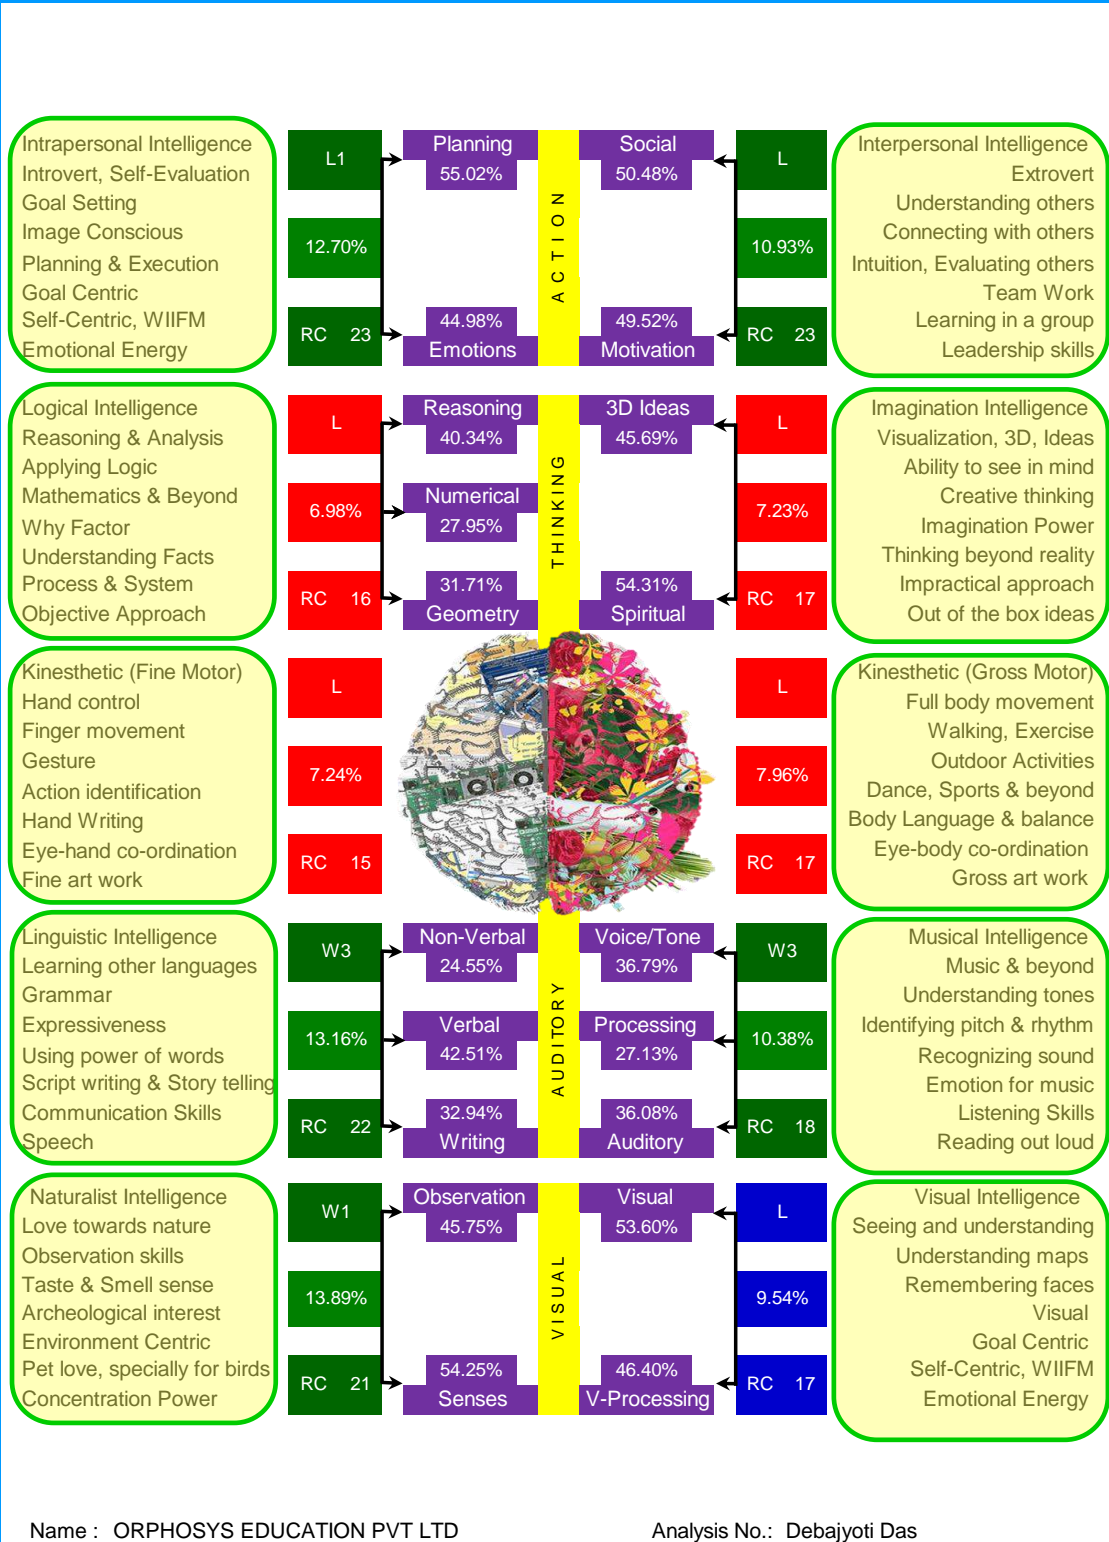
Intrapersonal Intelligence
Introvert, Self-Evaluation
Goal Setting
Image Conscious
Planning & Execution
Goal Centric
Self-Centric, WIIFM
Emotional Energy

L1
12.70%
RC 23

Planning
55.02%
44.98%
Emotions

ACTION

Social
50.48%
49.52%
Motivation

L
10.93%
RC 23

Interpersonal Intelligence
Extrovert
Understanding others
Connecting with others
Intuition, Evaluating others
Team Work
Learning in a group
Leadership skills

Logical Intelligence
Reasoning & Analysis
Applying Logic
Mathematics & Beyond
Why Factor
Understanding Facts
Process & System
Objective Approach

L
6.98%
RC 16

Reasoning
40.34%
Numerical
27.95%
31.71%
Geometry

THINKING

3D Ideas
45.69%
54.31%
Spiritual

L
7.23%
RC 17

Imagination Intelligence
Visualization, 3D, Ideas
Ability to see in mind
Creative thinking
Imagination Power
Thinking beyond reality
Impractical approach
Out of the box ideas

Kinesthetic (Fine Motor)
Hand control
Finger movement
Gesture
Action identification
Hand Writing
Eye-hand co-ordination
Fine art work

L
7.24%
RC 15

L
7.96%
RC 17

Kinesthetic (Gross Motor)
Full body movement
Walking, Exercise
Outdoor Activities
Dance, Sports & beyond
Body Language & balance
Eye-body co-ordination
Gross art work

Linguistic Intelligence
Learning other languages
Grammar
Expressiveness
Using power of words
Script writing & Story telling
Communication Skills
Speech

W3
13.16%
RC 22

Non-Verbal
24.55%
Verbal
42.51%
32.94%
Writing

AUDITORY

Voice/Tone
36.79%
Processing
27.13%
36.08%
Auditory

W3
10.38%
RC 18

Musical Intelligence
Music & beyond
Understanding tones
Identifying pitch & rhythm
Recognizing sound
Emotion for music
Listening Skills
Reading out loud

Naturalist Intelligence
Love towards nature
Observation skills
Taste & Smell sense
Archeological interest
Environment Centric
Pet love, specially for birds
Concentration Power

W1
13.89%
RC 21

Observation
45.75%
54.25%
Senses

VISUAL

Visual
53.60%
46.40%
V-Processing

L
9.54%
RC 17

Visual Intelligence
Seeing and understanding
Understanding maps
Remembering faces
Visual
Goal Centric
Self-Centric, WIIFM
Emotional Energy

Name : ORPHOSYS EDUCATION PVT LTD
Analysis No.: Debajyoti Das